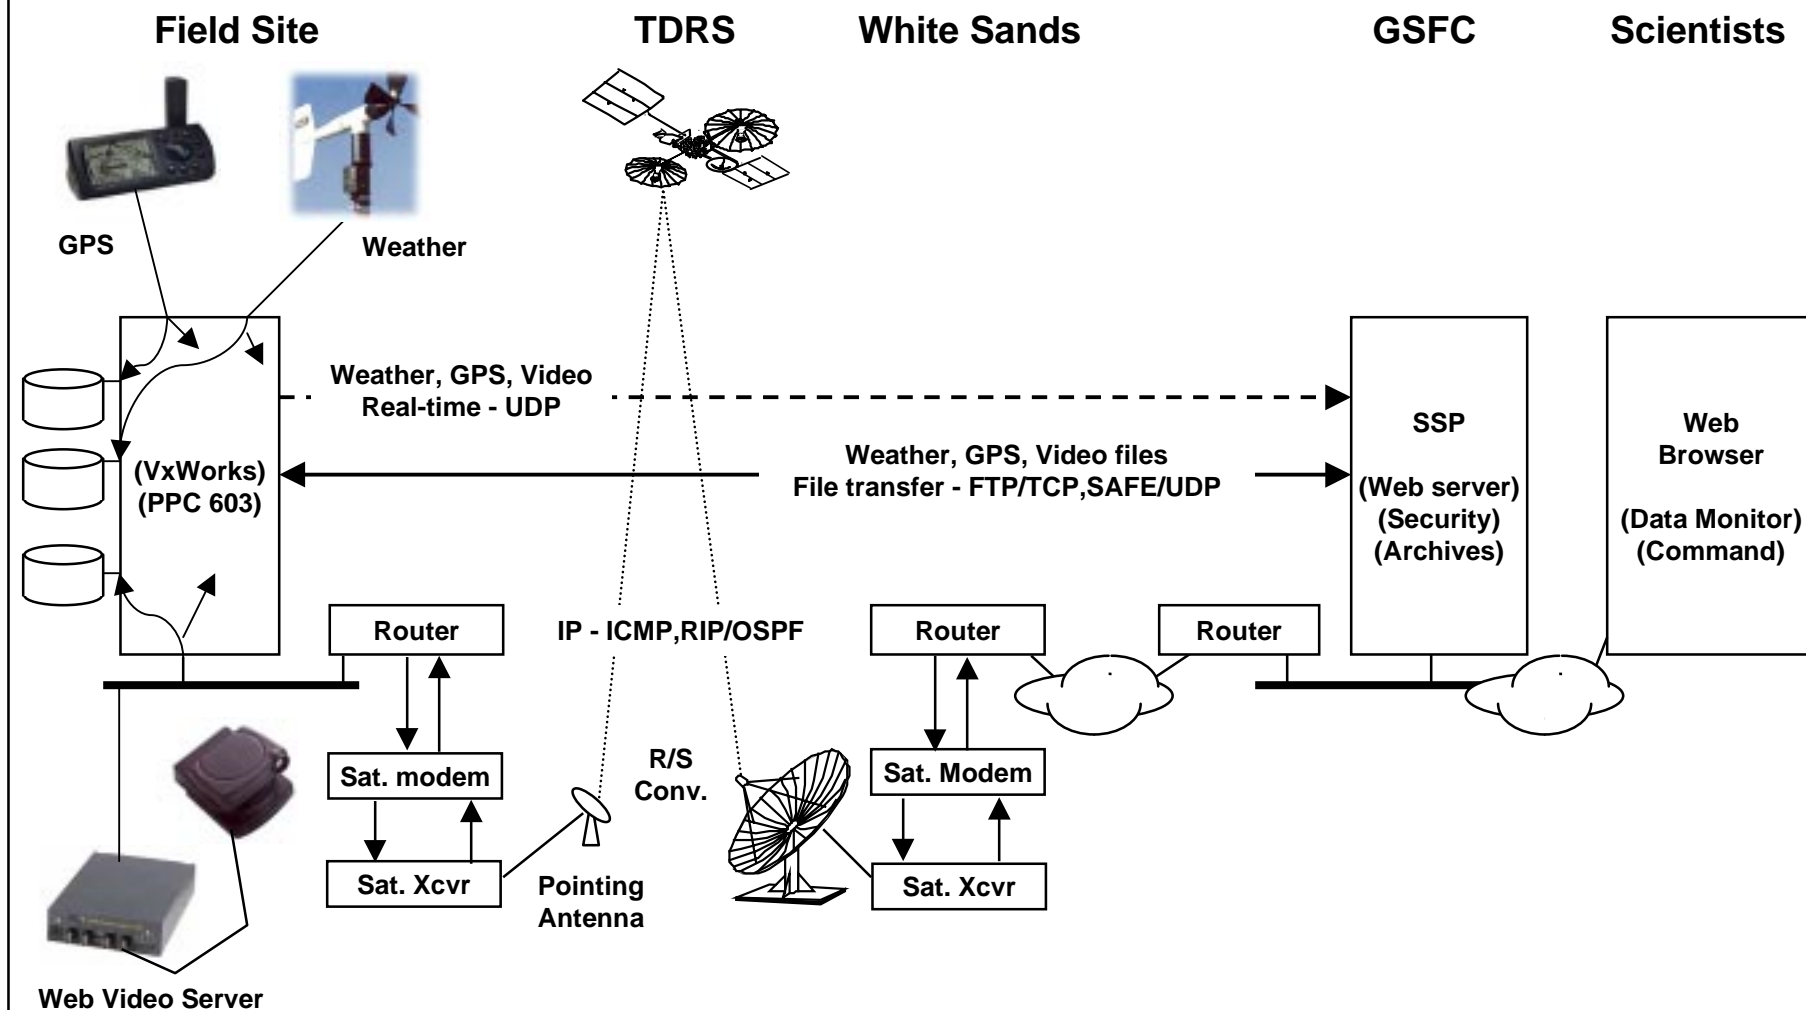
Field Site

TDRS

White Sands

GSFC

Scientists

GPS

Weather

Weather, GPS, Video
Real-time - UDP

(VxWorks)
(PPC 603)

Weather, GPS, Video files
File transfer - FTP/TCP,SAFE/UDP

SSP

(Web server)
(Security)
(Archives)

Web
Browser

(Data Monitor)
(Command)

Router

IP - ICMP,RIP/OSPF

Router

Router

Sat. modem

R/S
Conv.

Sat. Modem

Sat. Xcvr

Pointing
Antenna

Sat. Xcvr

Web Video Server